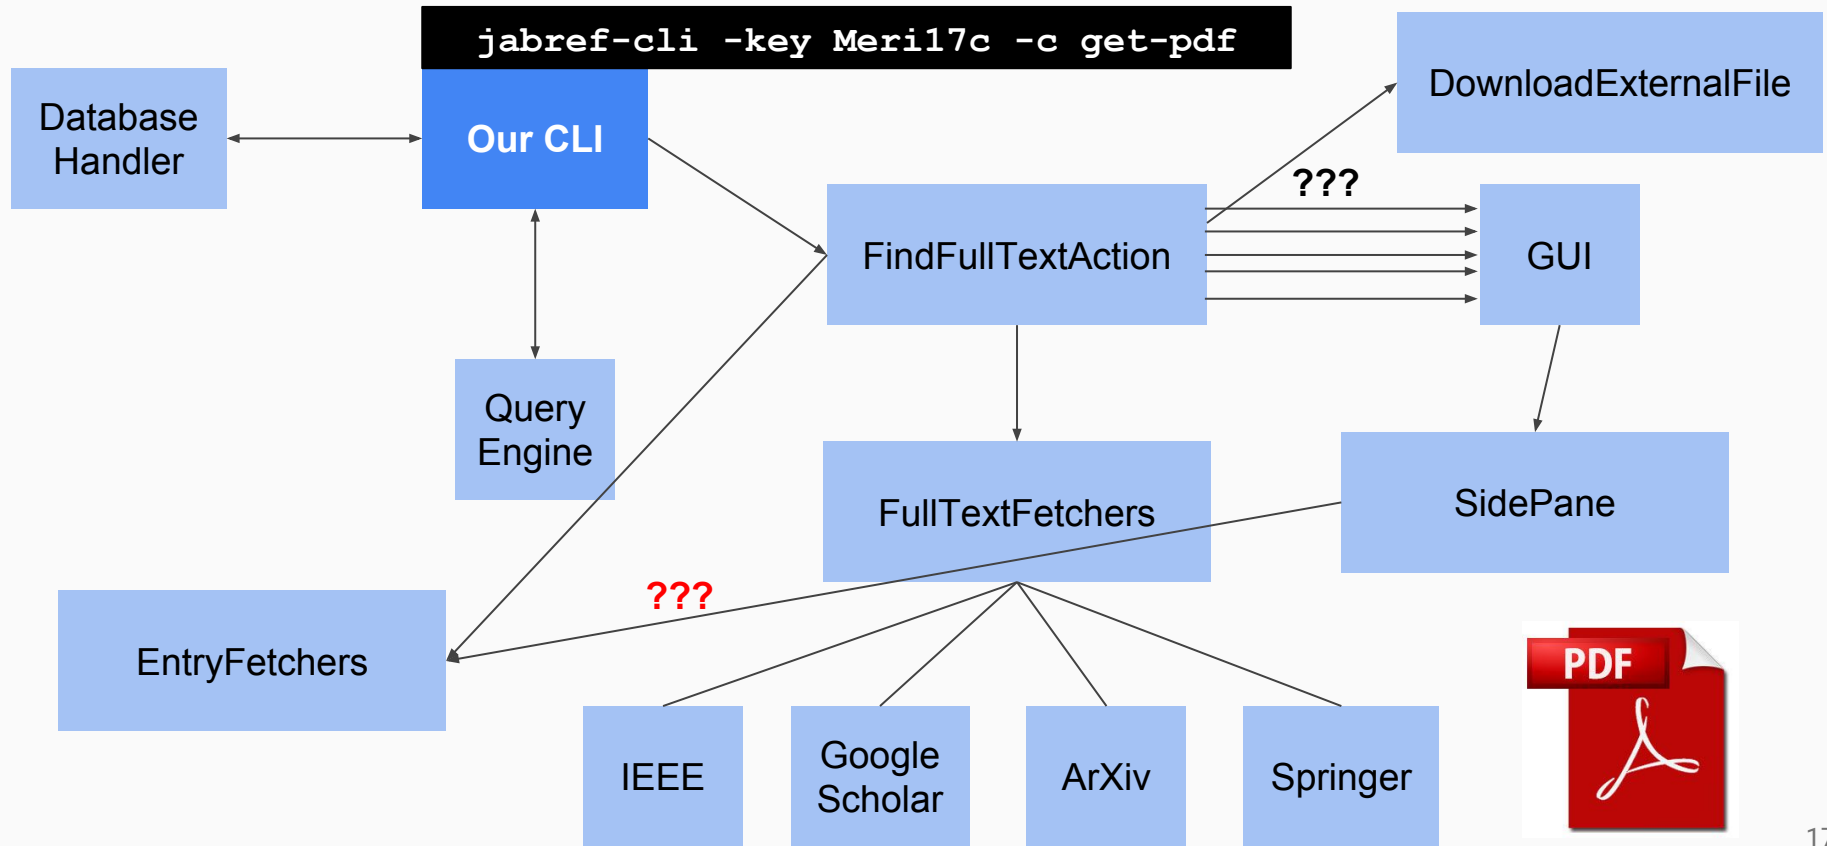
jabref-cli -key Meri17c -c get-pdf

Database Handler

Our CLI

DownloadExternalFile

???

FindFullTextAction

GUI

Query Engine

FullTextFetchers

SidePane

???

EntryFetchers

IEEE

Google Scholar

ArXiv

Springer

PDF

17